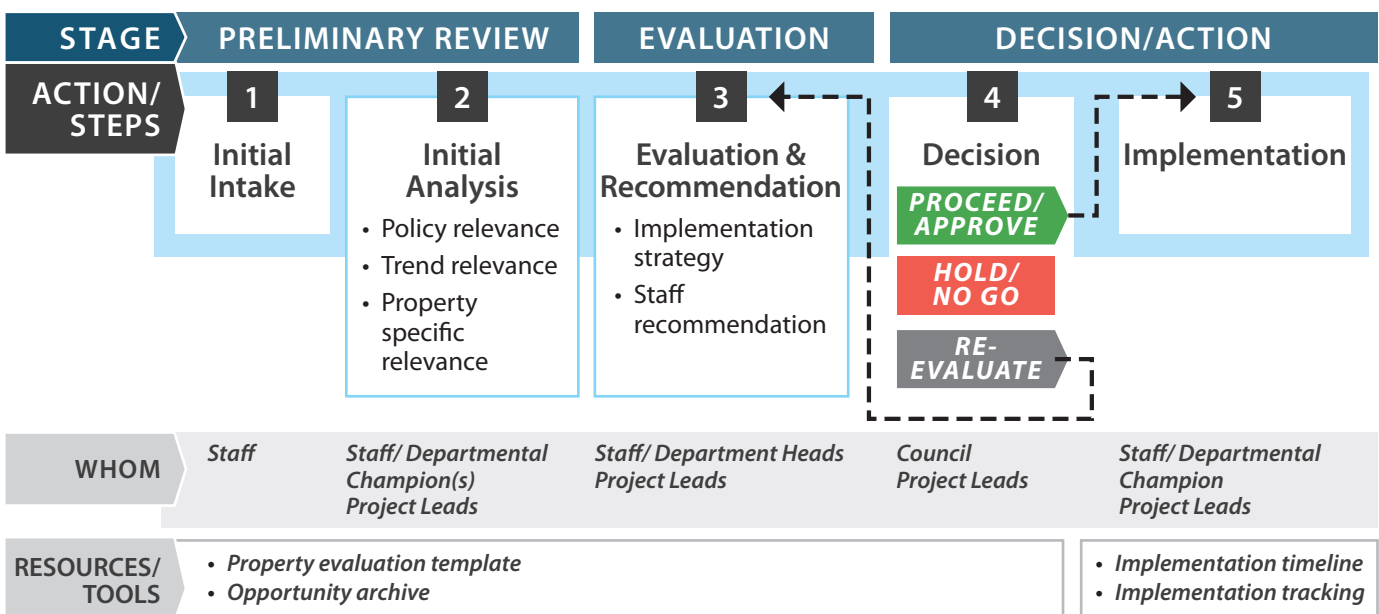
STAGE
PRELIMINARY REVIEW
EVALUATION
DECISION/ACTION

ACTION/ STEPS

1
Initial Intake

2
Initial Analysis
• Policy relevance
• Trend relevance
• Property specific relevance

3
Evaluation & Recommendation
• Implementation strategy
• Staff recommendation

4
Decision
PROCEED/ APPROVE
HOLD/ NO GO
RE-EVALUATE

5
Implementation

WHOM
Staff
Staff/ Departmental Champion(s) Project Leads
Staff/ Department Heads Project Leads
Council Project Leads
Staff/ Departmental Champion Project Leads

RESOURCES/ TOOLS
• Property evaluation template
• Opportunity archive
• Implementation timeline
• Implementation tracking